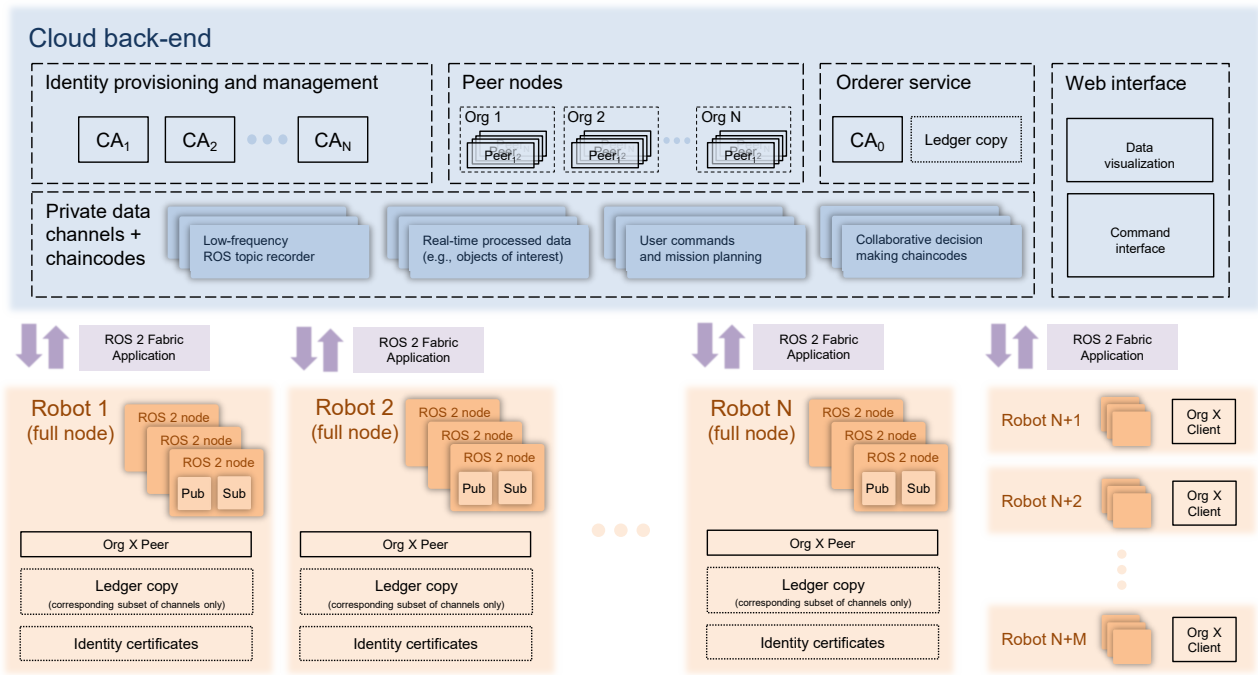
Cloud back-end

Identity provisioning and management

$CA_1$ $CA_2$ $CA_N$

Peer nodes

Org 1 Peer$_1$ Peer$_2$

Org 2 Peer$_1$ Peer$_2$

Org N Peer$_1$ Peer$_2$

Orderer service

$CA_0$

Ledger copy

Web interface

Data visualization

Command interface

Private data channels + chaincodes

Low-frequency ROS topic recorder

Real-time processed data (e.g., objects of interest)

User commands and mission planning

Collaborative decision making chaincodes

ROS 2 Fabric Application

ROS 2 Fabric Application

ROS 2 Fabric Application

ROS 2 Fabric Application

Robot 1 (full node)

ROS 2 node

ROS 2 node

ROS 2 node

Pub Sub

Org X Peer

Ledger copy
(corresponding subset of channels only)

Identity certificates

Robot 2 (full node)

ROS 2 node

ROS 2 node

ROS 2 node

Pub Sub

Org X Peer

Ledger copy
(corresponding subset of channels only)

Identity certificates

Robot N (full node)

ROS 2 node

ROS 2 node

ROS 2 node

Pub Sub

Org X Peer

Ledger copy
(corresponding subset of channels only)

Identity certificates

Robot N+1 Org X Client

Robot N+2 Org X Client

Robot N+M Org X Client